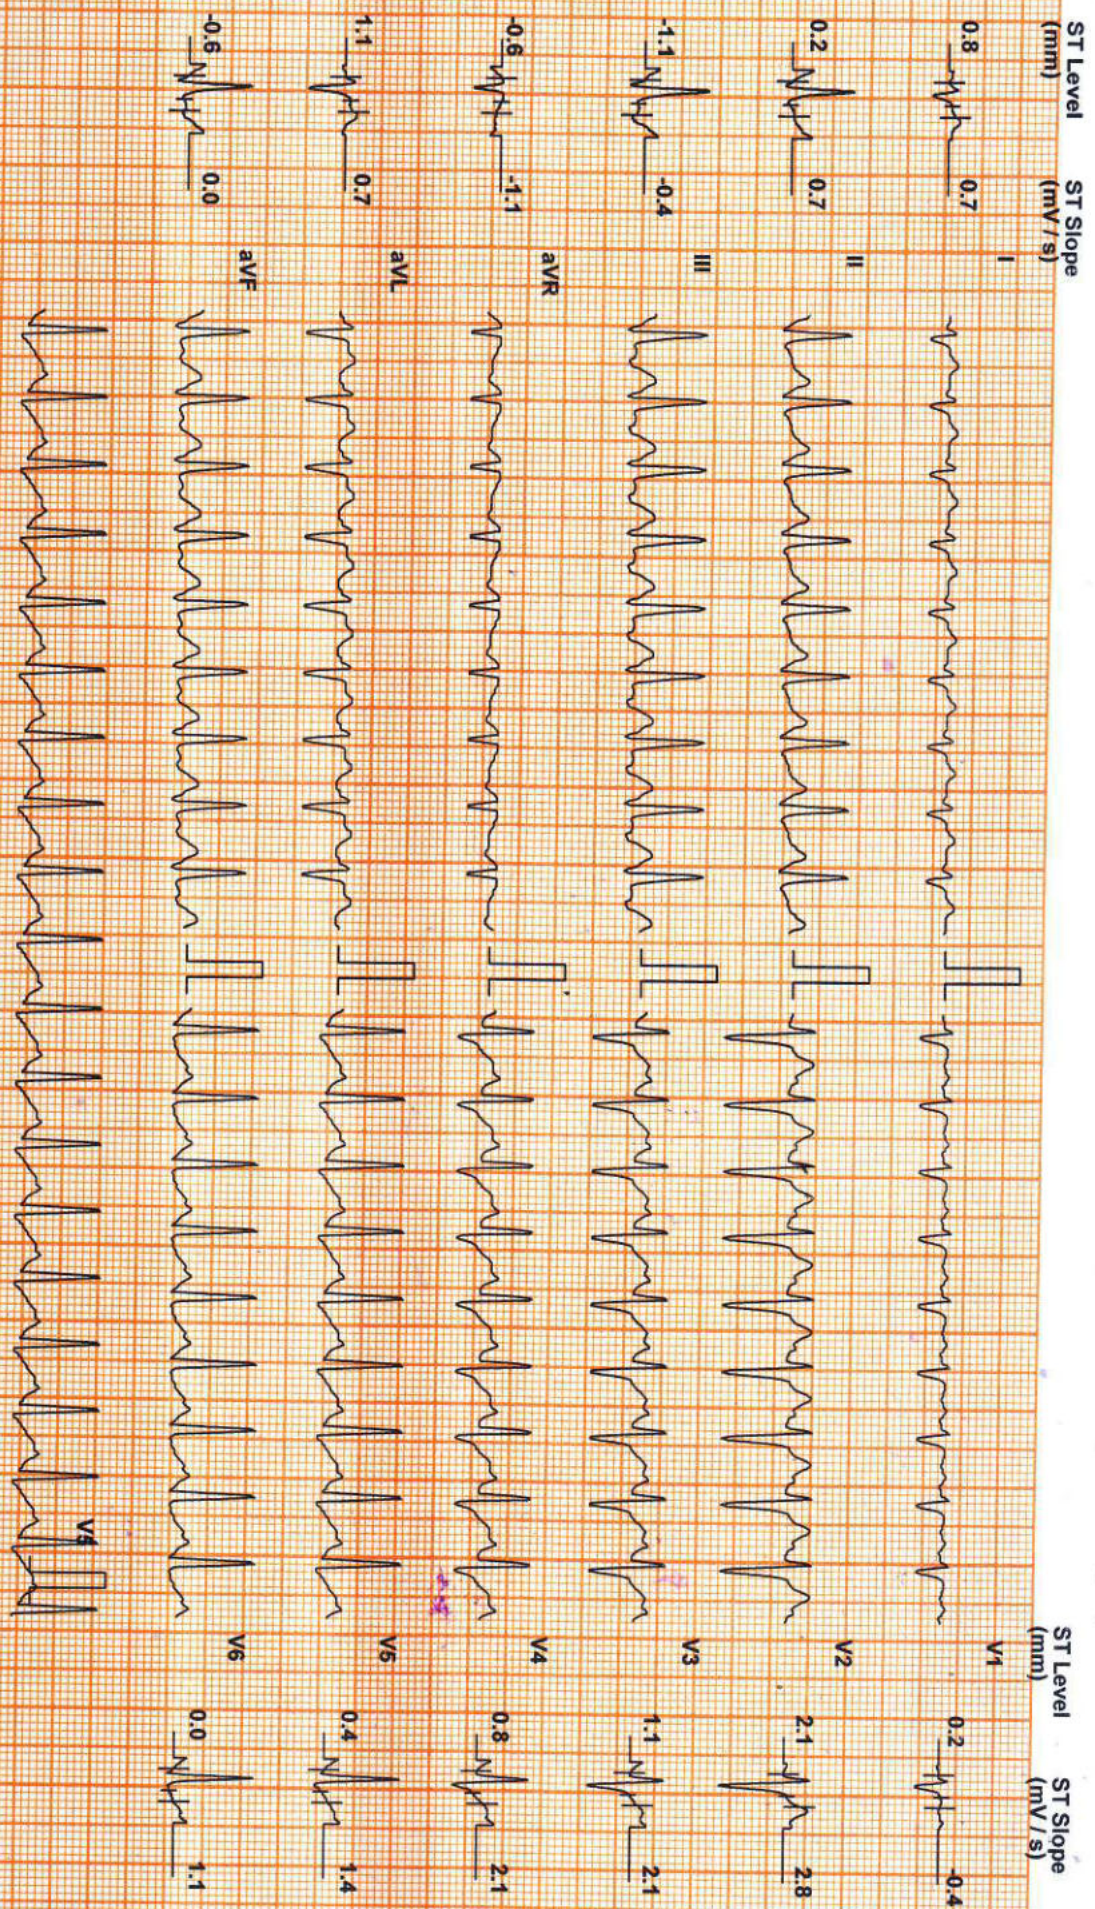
ST Level (mm)
ST Slope (mV / s)

0.8 0.7 I
0.2 0.7 II
-1.1 -0.4 III
-0.6 -1.1 aVR
1.1 0.7 aVL
-0.6 0.0 aVF

V1
V2
V3
V4
V5
V6
V5

ST Level (mm)
ST Slope (mV / s)

V1 0.2 -0.4
V2 2.1 2.8
V3 1.1 2.1
V4 0.8 2.1
V5 0.4 1.4
V6 0.0 1.1